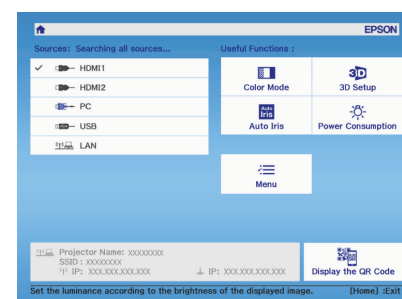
EPSON

Sources: Searching all sources...

✓ HDMI1
HDMI2
PC
USB
LAN

Useful Functions :

Color Mode
3D
3D Setup
Auto Iris
Auto Iris
Power Consumption
Menu

Projector Name: XXXXXXXX
SSID : XXXXXXXX
IP: XXX.XXX.XXX.XXX
IP: XXX.XXX.XXX.XXX

Display the QR Code

Set the luminance according to the brightness of the displayed image.
[Home] :Exit